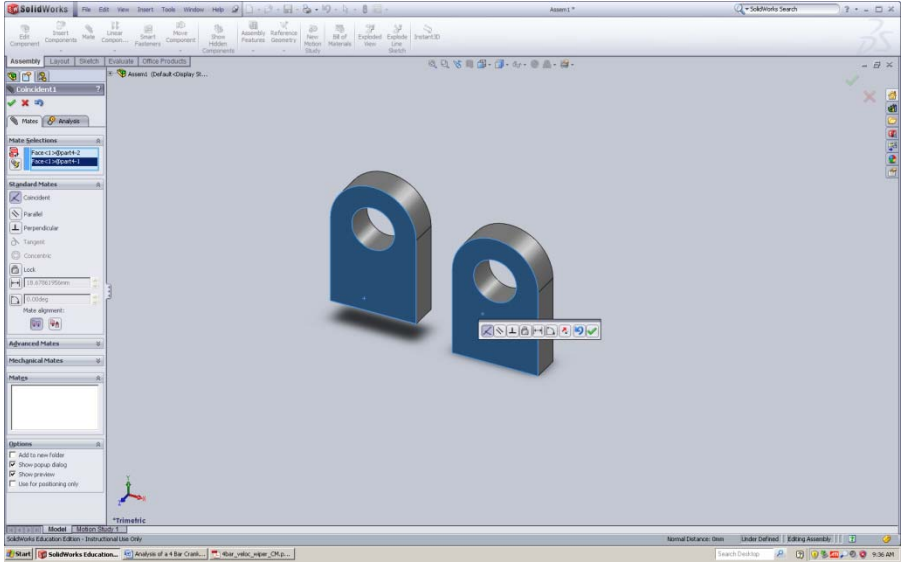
SolidWorks File Edit View Insert Tools Window Help

Assem1 *

SolidWorks Search

Edit Component
Insert Components
Mate
Linear Component...
Smart Fasteners
Move Component
Show Hidden Components
Assembly Features
Reference Geometry
New Motion Study
Bill of Materials
Exploded View
Explode Line Sketch
Instant3D

Assembly Layout Sketch Evaluate Office Products

Assem1 (Default<Display St...

Coincident1

Mates Analysis

Mate Selections

Face<1>@part4-2
Face<1>@part4-1

Standard Mates

Coincident
Parallel
Perpendicular
Tangent
Concentric
Lock
19.67961950mm
0.00deg
Mate alignment:

Advanced Mates

Mechanical Mates

Mates

Options

Add to new folder
Show popup dialog
Show preview
Use for positioning only

*Trimetric

Model Motion Study 1

SolidWorks Education Edition - Instructional Use Only

Normal Distance: 0mm Under Defined Editing Assembly

Start SolidWorks Education... Analysis of a 4 Bar Crank... 4bar_veloc_wiper_CM.p...

Search Desktop

9:36 AM